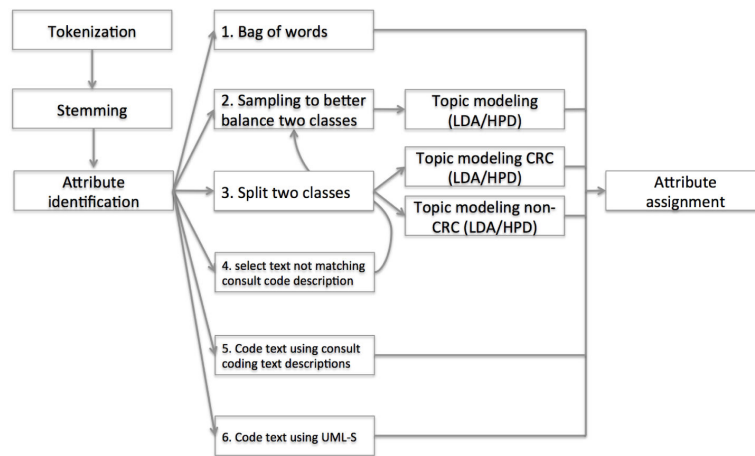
Tokenization

Stemming

Attribute identification

1. Bag of words

2. Sampling to better balance two classes

Topic modeling (LDA/HPD)

3. Split two classes

Topic modeling CRC (LDA/HPD)

Topic modeling non-CRC (LDA/HPD)

4. select text not matching consult code description

Attribute assignment

5. Code text using consult coding text descriptions

6. Code text using UML-S